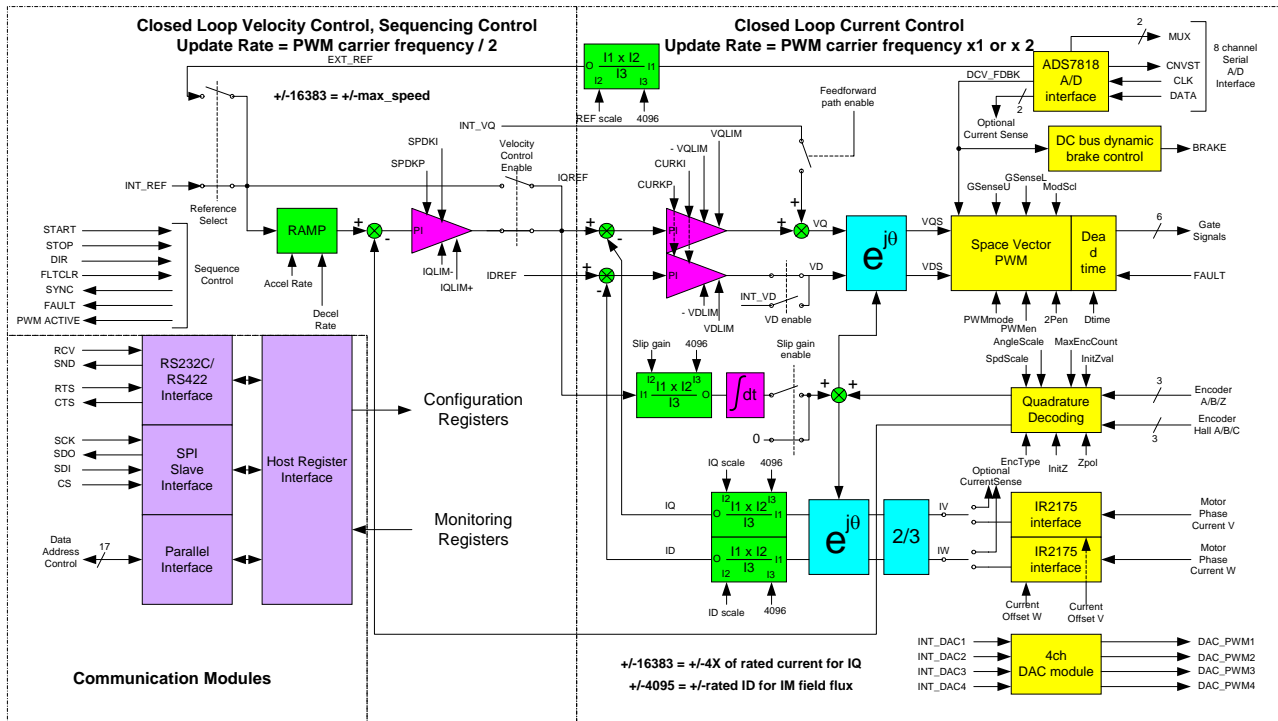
Closed Loop Velocity Control, Sequencing Control
Update Rate = PWM carrier frequency / 2

Closed Loop Current Control
Update Rate = PWM carrier frequency x1 or x 2

EXT_REF
$\frac{I1 \times I2}{I3}$
I2 I3 I1 O
REF scale 4096
2
MUX
ADS7818 A/D interface
CNVST
CLK
DATA
8 channel Serial A/D Interface
DCV_FDBK
2
Optional Current Sense
DC bus dynamic brake control
BRAKE

+/-16383 = +/-max_speed

INT_VQ
Feedforward path enable
SPDKI
SPDKP
Velocity Control Enable
IQREF
- VQLIM
VQLIM
CURKI
CURKP
GSenseU
GSenseL
ModScl

INT_REF
Reference Select
RAMP
Accel Rate
Decel Rate
PI
IQLIM-
IQLIM+
+
-
VQ
VQS
$e^{j\theta}$
VDS
Space Vector PWM
Dea d time
6
Gate Signals
FAULT
IDREF
PI
PI
VD
INT_VD
VD enable
- VDLIM
VDLIM
PWMmode
PWMen
2Pen
Dtime

START
STOP
DIR
FLTCLR
SYNC
FAULT
PWM ACTIVE
Sequence Control

Slip gain
4096
Slip gain enable
AngleScale
SpdScale
MaxEncCount
InitZval
$\frac{I1 \times I2}{I3}$
I1 I2 I3 O
$\int dt$
+
+
0
Quadrature Decoding
3
Encoder A/B/Z
Encoder Hall A/B/C
3
EncType
InitZ
Zpol

RCV
SND
RTS
CTS
RS232C/ RS422 Interface
SCK
SDO
SDI
CS
SPI Slave Interface
Host Register Interface
Configuration Registers
Monitoring Registers
Data Address Control
17
Parallel Interface

IQ scale
4096
IQ
$\frac{I1 \times I2}{I3}$
ID
$\frac{I1 \times I2}{I3}$
ID scale
4096
$e^{j\theta}$
2/3
IV
IW
Optional CurrentSense
IR2175 interface
IR2175 interface
Motor Phase Current V
Motor Phase Current W
Current Offset W
Current Offset V

INT_DAC1
INT_DAC2
INT_DAC3
INT_DAC4
4ch DAC module
DAC_PWM1
DAC_PWM2
DAC_PWM3
DAC_PWM4

+/-16383 = +/-4X of rated current for IQ
+/-4095 = +/-rated ID for IM field flux

Communication Modules